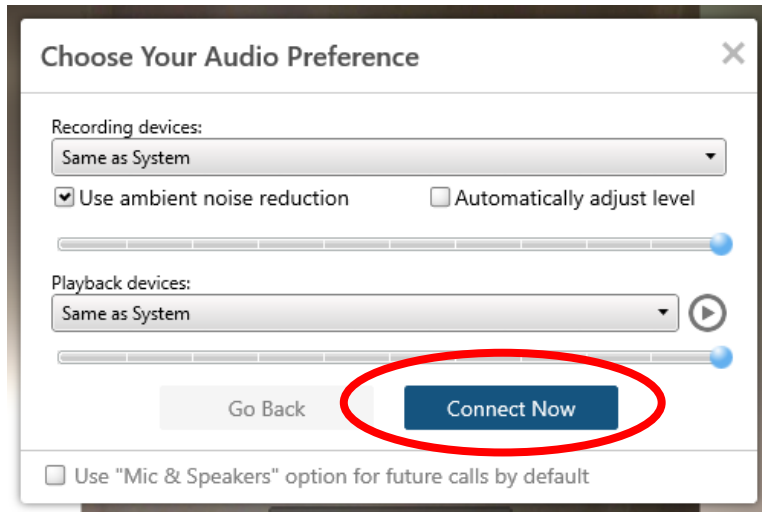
Choose Your Audio Preference

Recording devices:

Same as System

Use ambient noise reduction

Automatically adjust level

Playback devices:

Same as System

Go Back

Connect Now

Use "Mic & Speakers" option for future calls by default